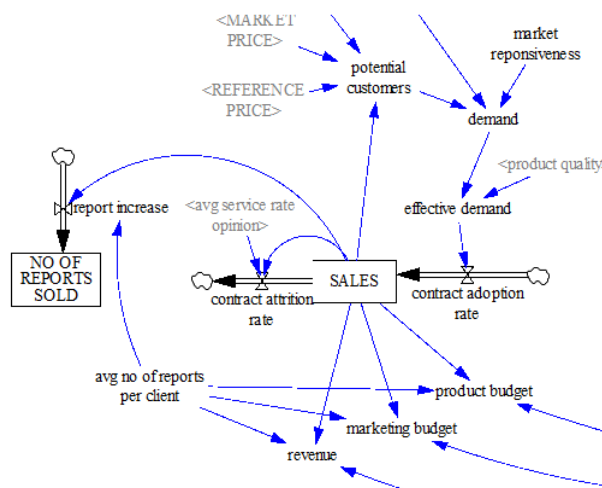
<MARKET PRICE>

potential customers

market reponsiveness

<REFERENCE PRICE>

demand

<product quality

effective demand

report increase

<avg service rate opinion>

NO OF REPORTS SOLD

SALES

contract attrition rate

contract adoption rate

avg no of reports per client

product budget

marketing budget

revenue